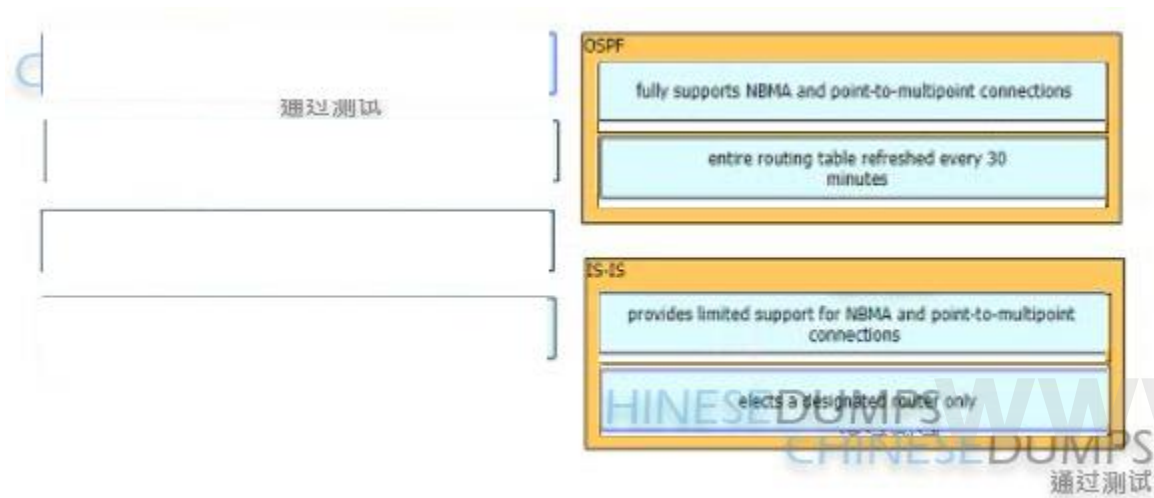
通过测试

OSPF

fully supports NBMA and point-to-multipoint connections

entire routing table refreshed every 30 minutes

IS-IS

provides limited support for NBMA and point-to-multipoint connections

elects a designated router only

HINESEDUMPS WWW

CHINESEDUMPS
通过测试